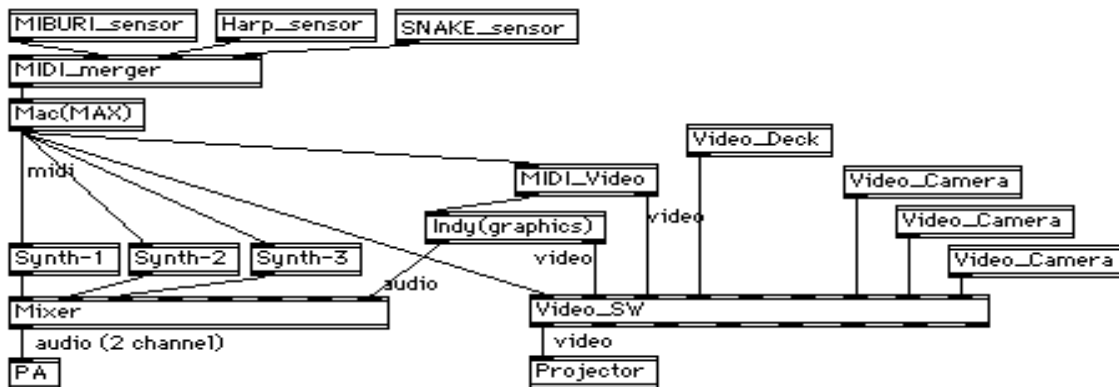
MIBURI_sensor
Harp_sensor
SNAKE_sensor
MIDI_merger
Mac(MAX)
midi
MIDI_Video
Video_Deck
Video_Camera
Video_Camera
Video_Camera
Indy(graphics)
video
video
Synth-1
Synth-2
Synth-3
audio
Mixer
Video_SW
audio (2 channel)
video
PA
Projector